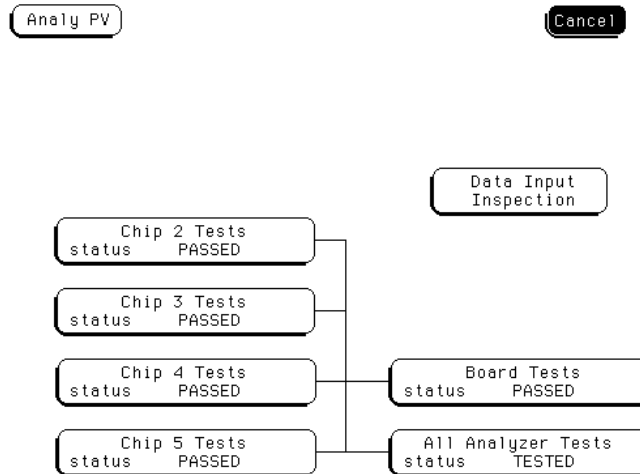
Analy PV

Cancel

Data Input Inspection

Chip 2 Tests
status PASSED

Chip 3 Tests
status PASSED

Chip 4 Tests
status PASSED

Chip 5 Tests
status PASSED

Board Tests
status PASSED

All Analyzer Tests
status TESTED